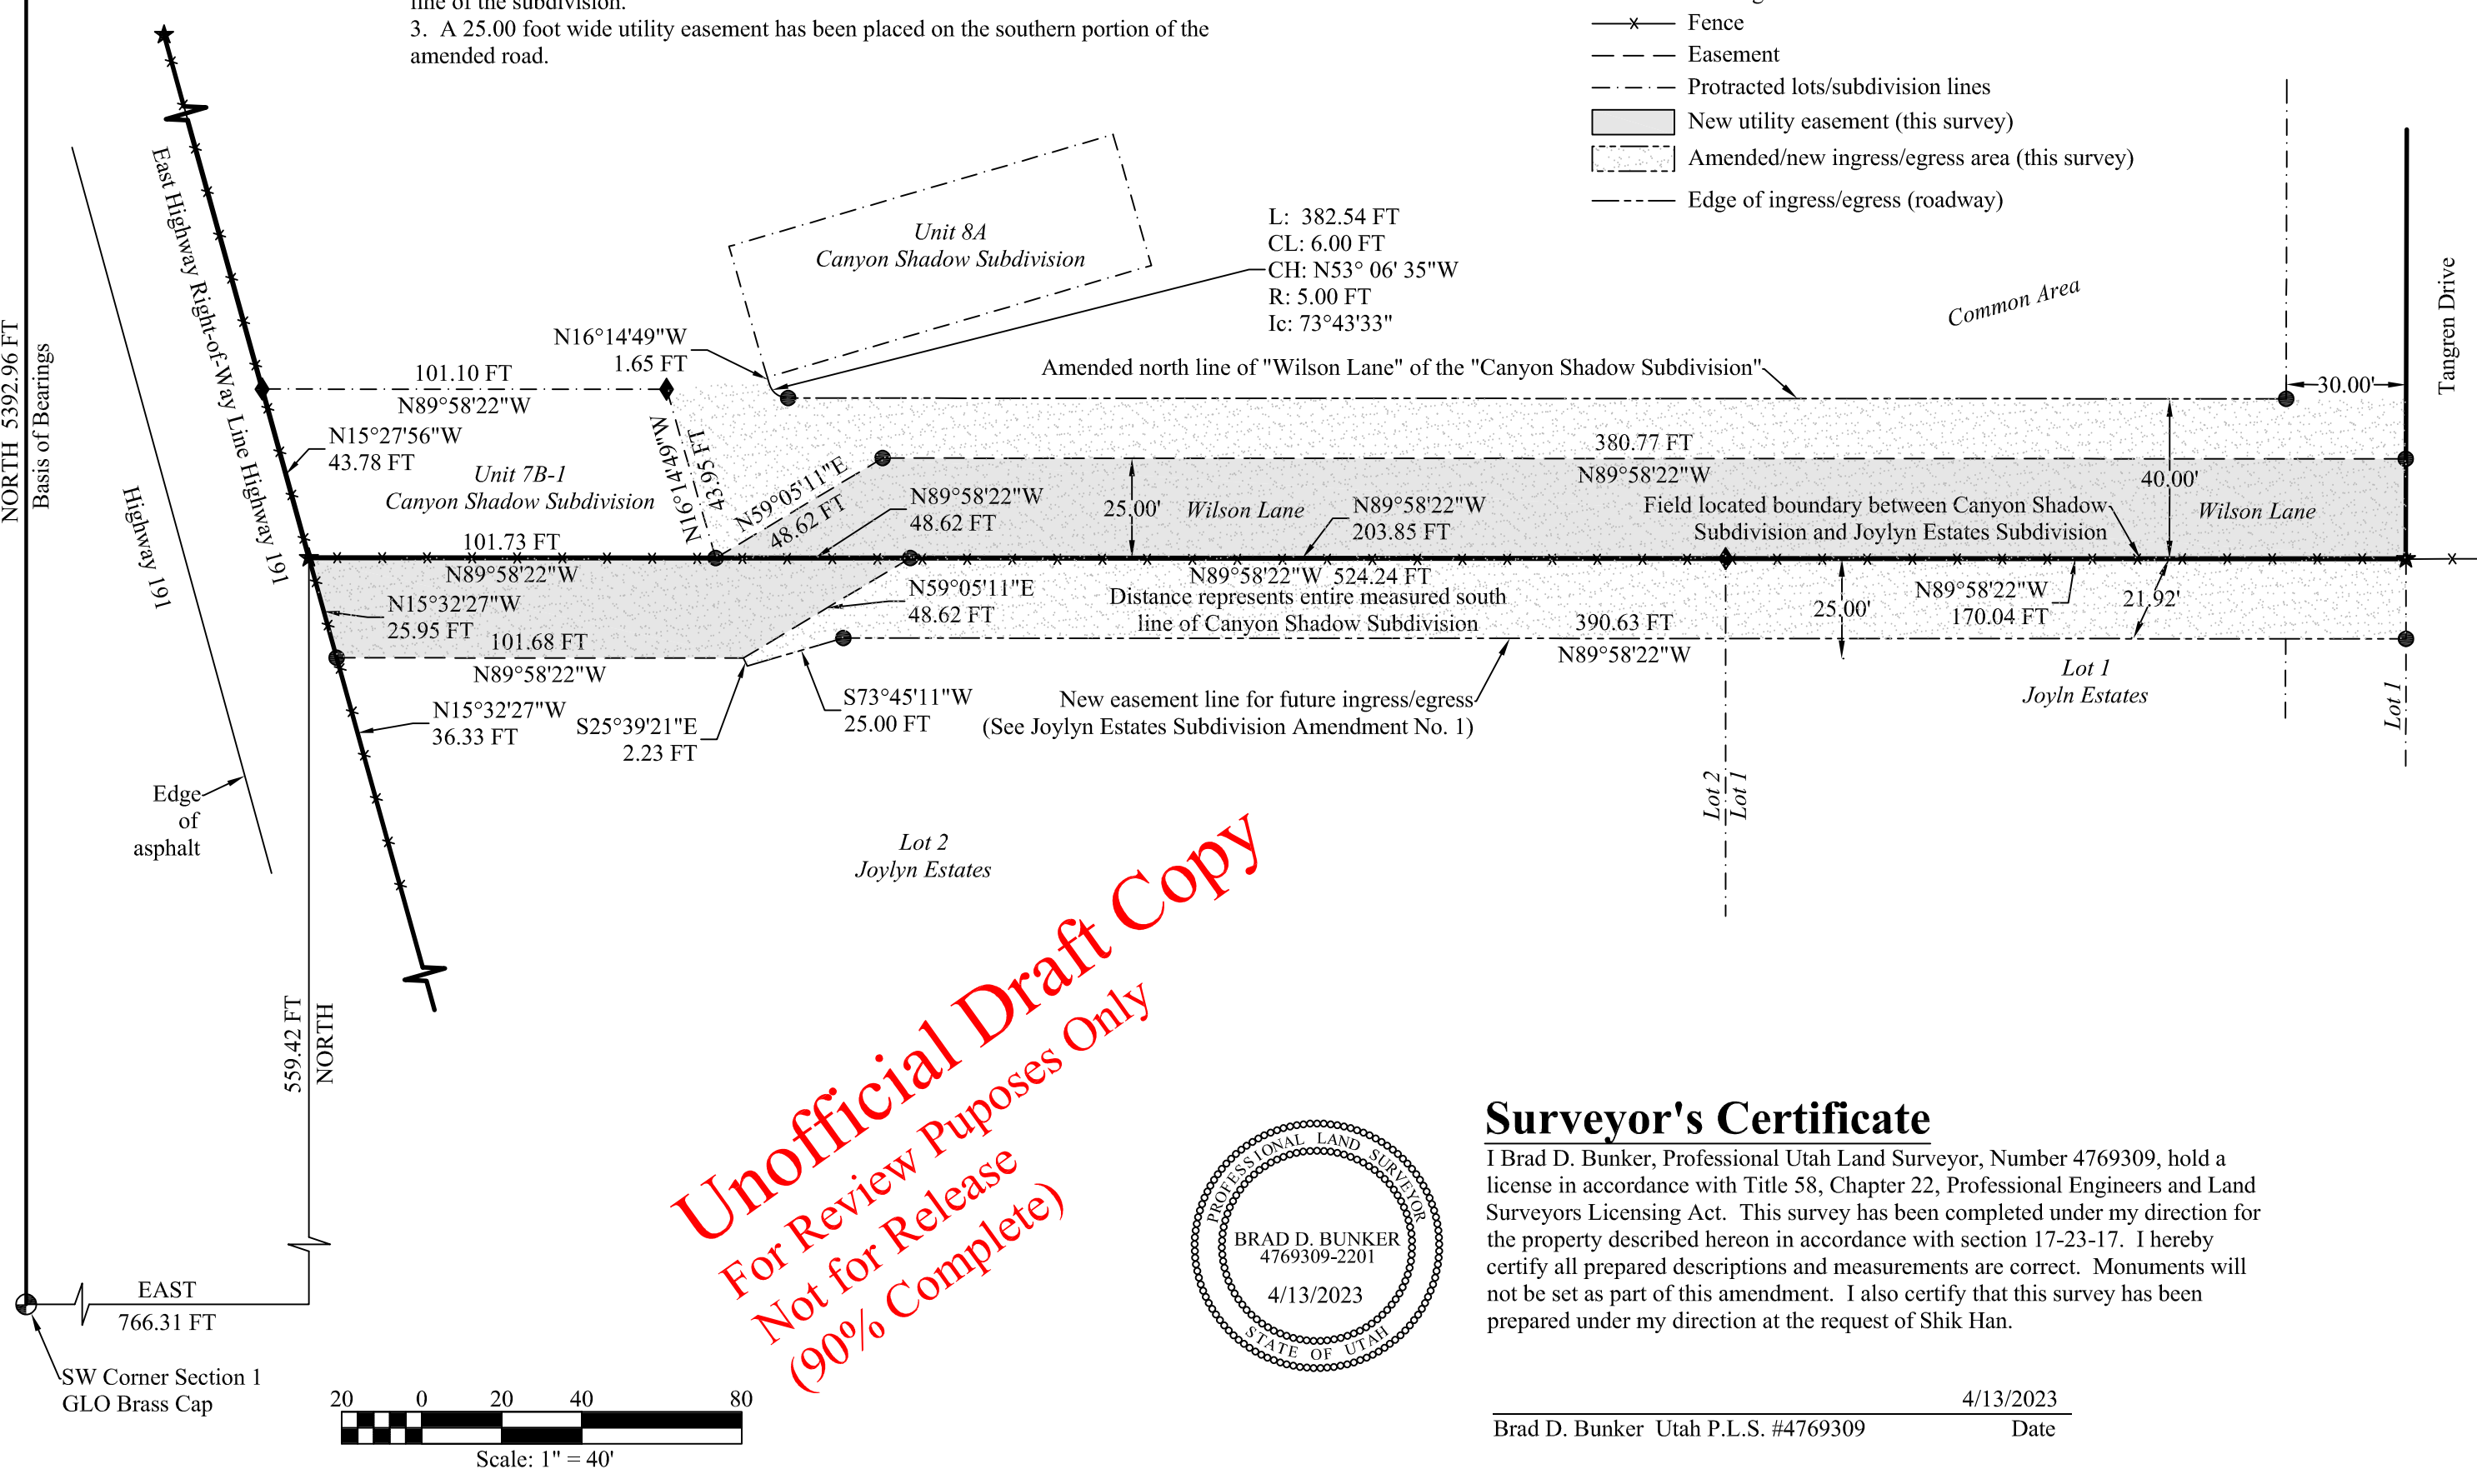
line of the subdivision.
3. A 25.00 foot wide utility easement has been placed on the southern portion of the amended road.

Fence
Easement
Protracted lots/subdivision lines
New utility easement (this survey)
Amended/new ingress/egress area (this survey)
Edge of ingress/egress (roadway)

Unit 8A
Canyon Shadow Subdivision

L: 382.54 FT
CL: 6.00 FT
CH: N53° 06' 35"W
R: 5.00 FT
Ic: 73°43'33"

Common Area

Tangren Drive

N16°14'49"W
1.65 FT

Amended north line of "Wilson Lane" of the "Canyon Shadow Subdivision"

30.00'

101.10 FT
N89°58'22"W

N15°27'56"W
43.78 FT

Unit 7B-1
Canyon Shadow Subdivision

N16°14'49"W
43.95 FT

N59°05'11"E
48.62 FT

N89°58'22"W
48.62 FT

25.00'

Wilson Lane

N89°58'22"W
203.85 FT

380.77 FT
N89°58'22"W

40.00'

Field located boundary between Canyon Shadow Subdivision and Joylyn Estates Subdivision

Wilson Lane

NORTH 5392.96 FT
Basis of Bearings

East Highway Right-of-Way Line Highway 191

Highway 191

101.73 FT
N89°58'22"W

N15°32'27"W
25.95 FT

101.68 FT
N89°58'22"W

N59°05'11"E
48.62 FT

N89°58'22"W 524.24 FT
Distance represents entire measured south line of Canyon Shadow Subdivision

390.63 FT
N89°58'22"W

25.00'

N89°58'22"W
170.04 FT

21.92'

Lot 1
Joyln Estates

Lot 1

N15°32'27"W
36.33 FT

S25°39'21"E
2.23 FT

S73°45'11"W
25.00 FT

New easement line for future ingress/egress
(See Joylyn Estates Subdivision Amendment No. 1)

Lot 2
Lot 1

Edge of asphalt

Lot 2
Joylyn Estates

Unofficial Draft Copy
For Review Puposes Only
Not for Release
(90% Complete)

559.42 FT
NORTH

EAST
766.31 FT

SW Corner Section 1
GLO Brass Cap

20 0 20 40 80
Scale: 1" = 40'

PROFESSIONAL LAND SURVEYOR
BRAD D. BUNKER
4769309-2201
4/13/2023
STATE OF UTAH

Surveyor's Certificate
I Brad D. Bunker, Professional Utah Land Surveyor, Number 4769309, hold a license in accordance with Title 58, Chapter 22, Professional Engineers and Land Surveyors Licensing Act. This survey has been completed under my direction for the property described hereon in accordance with section 17-23-17. I hereby certify all prepared descriptions and measurements are correct. Monuments will not be set as part of this amendment. I also certify that this survey has been prepared under my direction at the request of Shik Han.

4/13/2023
Brad D. Bunker Utah P.L.S. #4769309 Date